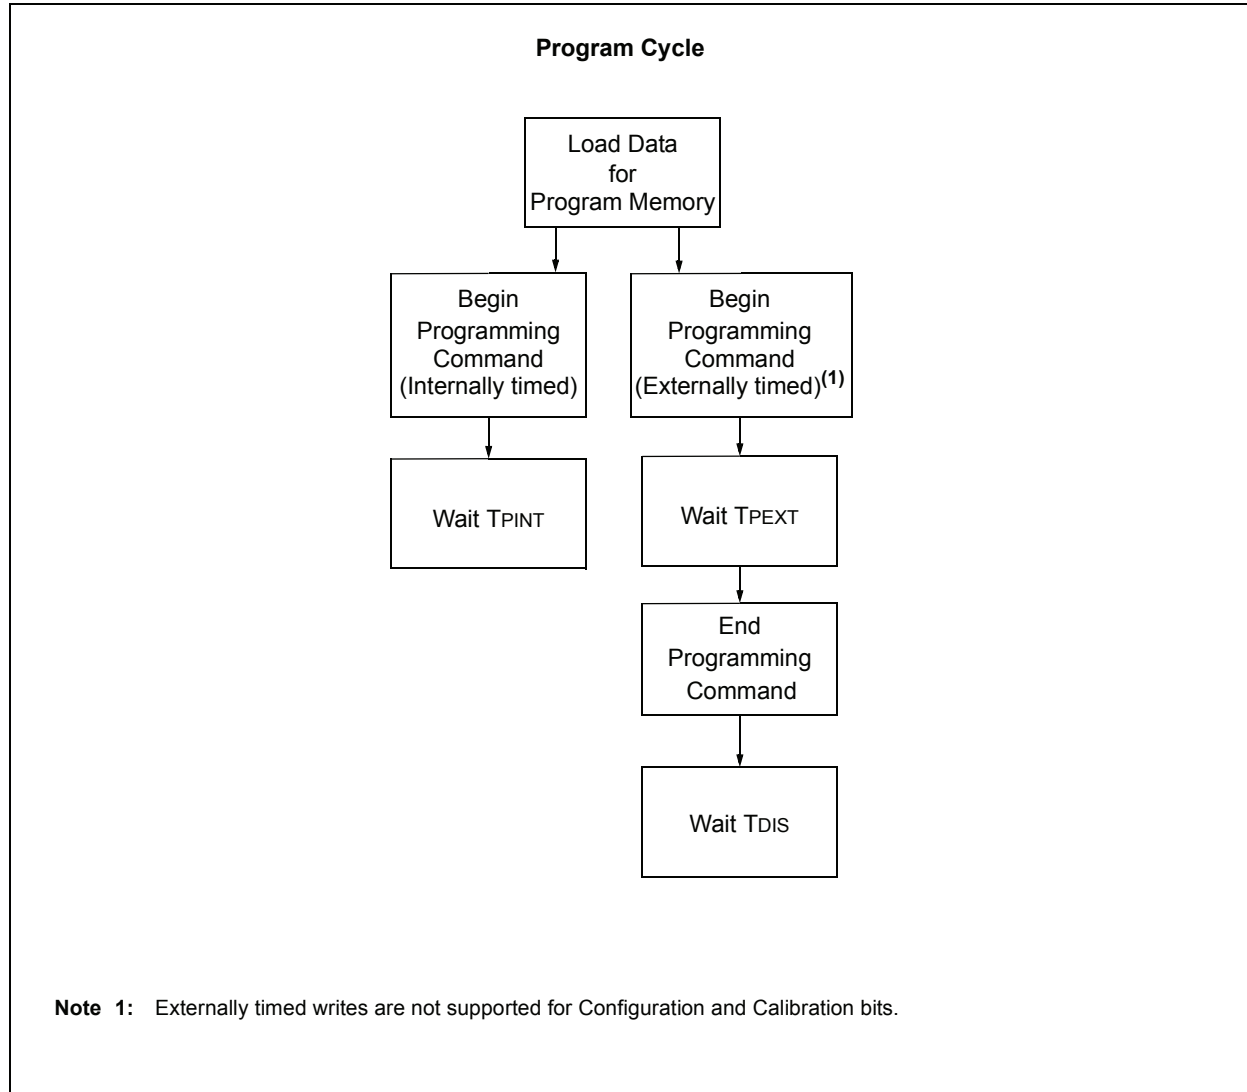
Program Cycle

Load Data for Program Memory

Begin Programming Command (Internally timed)

Begin Programming Command (Externally timed)$^{(1)}$

Wait TPINT

Wait TPEXT

End Programming Command

Wait TDIS

Note 1: Externally timed writes are not supported for Configuration and Calibration bits.